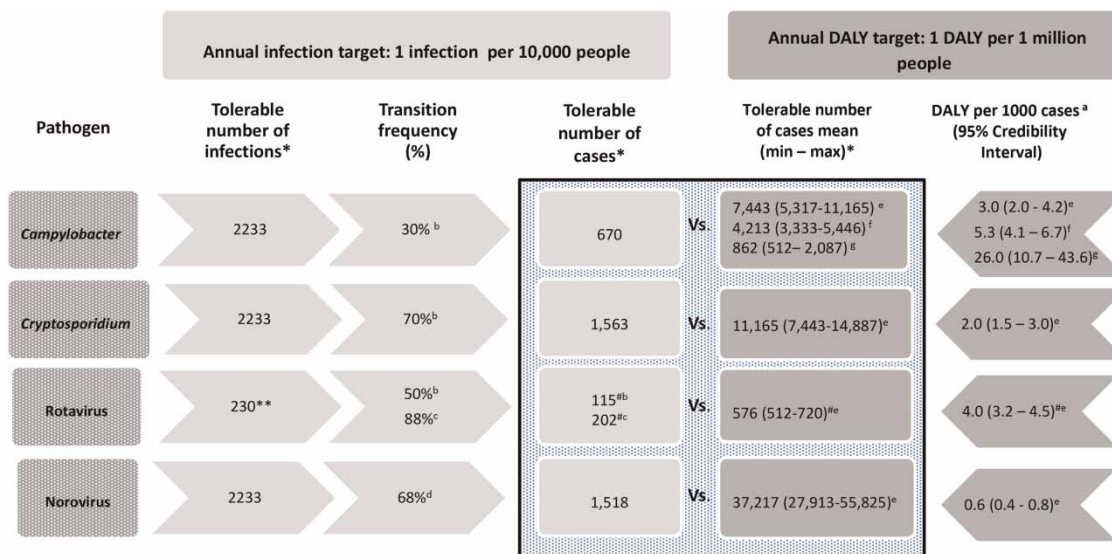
Annual infection target: 1 infection per 10,000 people

Annual DALY target: 1 DALY per 1 million people

| Pathogen | Tolerable number of infections* | Transition frequency (%) | Tolerable number of cases* | | Tolerable number of cases mean (min – max)* | DALY per 1000 cases$^{a}$ (95% Credibility Interval) |
|---|---|---|---|---|---|---|
| Campylobacter | 2233 | 30%$^{b}$ | 670 | Vs. | 7,443 (5,317-11,165)$^{e}$ 4,213 (3,333-5,446)$^{f}$ 862 (512– 2,087)$^{g}$ | 3.0 (2.0 - 4.2)$^{e}$ 5.3 (4.1 – 6.7)$^{f}$ 26.0 (10.7 – 43.6)$^{g}$ |
| Cryptosporidium | 2233 | 70%$^{b}$ | 1,563 | Vs. | 11,165 (7,443-14,887)$^{e}$ | 2.0 (1.5 – 3.0)$^{e}$ |
| Rotavirus | 230** | 50%$^{b}$ 88%$^{c}$ | 115$^{\#b}$ 202$^{\#c}$ | Vs. | 576 (512-720)$^{\#e}$ | 4.0 (3.2 – 4.5)$^{\#e}$ |
| Norovirus | 2233 | 68%$^{d}$ | 1,518 | Vs. | 37,217 (27,913-55,825)$^{e}$ | 0.6 (0.4 - 0.8)$^{e}$ |